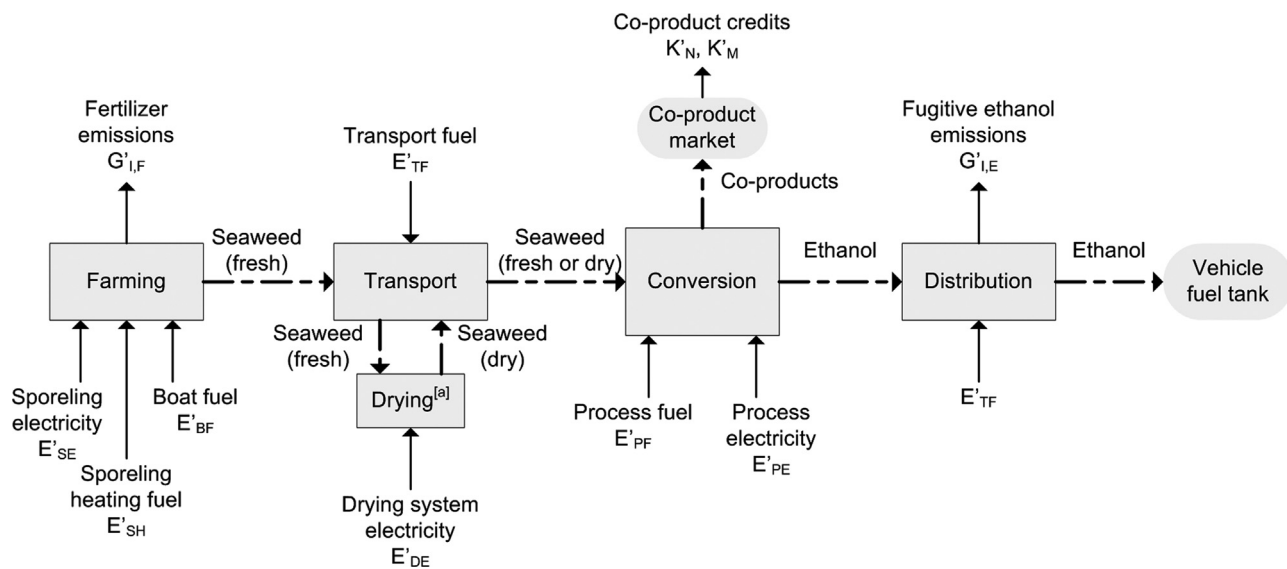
Co-product credits
K'$_N$, K'$_M$

Co-product market

Co-products

Fertilizer emissions
G'$_{I,F}$

Transport fuel
E'$_{TF}$

Fugitive ethanol emissions
G'$_{I,E}$

Seaweed (fresh)

Seaweed (fresh or dry)

Ethanol

Ethanol

Farming

Transport

Conversion

Distribution

Vehicle fuel tank

Seaweed (fresh)

Seaweed (dry)

Drying$^{[a]}$

Sporeling electricity
E'$_{SE}$

Sporeling heating fuel
E'$_{SH}$

Boat fuel
E'$_{BF}$

Drying system electricity
E'$_{DE}$

Process fuel
E'$_{PF}$

Process electricity
E'$_{PE}$

E'$_{TF}$